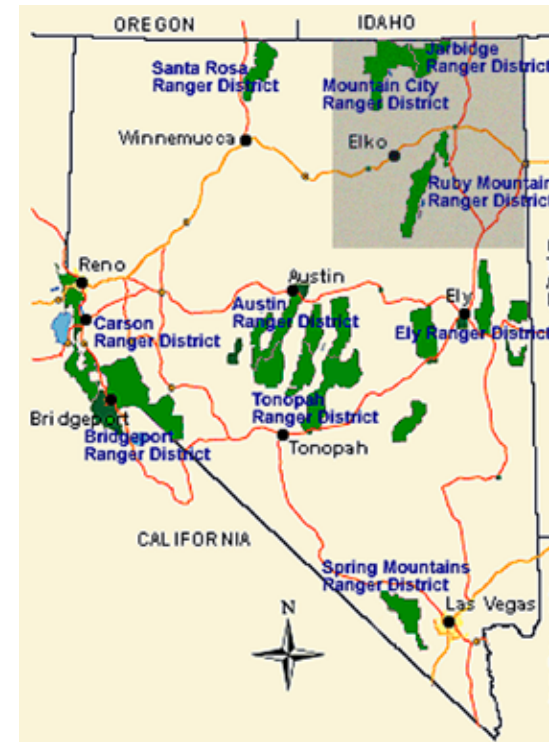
OREGON
IDAHO
Santa Rosa Ranger District
Jarbidge Ranger District
Mountain City Ranger District
Winnemucca
Elko
Ruby Mountain Ranger Distric
Reno
Austin
Ely
Carson Ranger District
Austin Ranger District
Ely Ranger District
Bridgeport
Bridgeport Ranger District
Tonopah Ranger District
Tonopah
CALIFORNIA
Spring Mountains Ranger District
Las Vegas
N